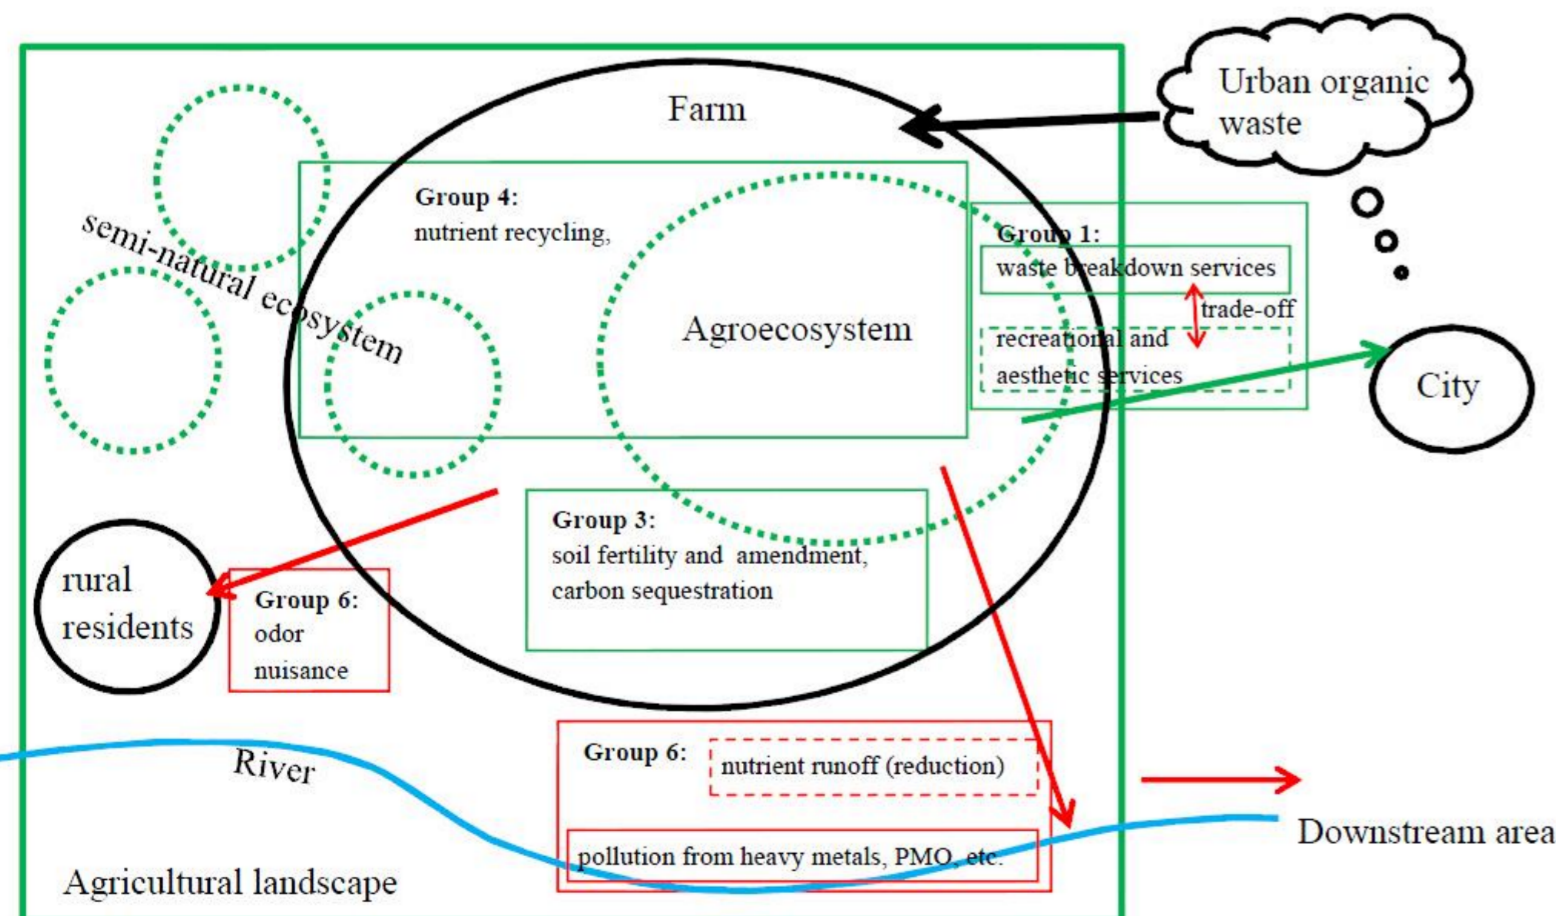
Urban organic waste

Farm

Group 4:
nutrient recycling,

semi-natural ecosystem

Agroecosystem

Group 1:
waste breakdown services
trade-off
recreational and aesthetic services

City

Group 3:
soil fertility and amendment, carbon sequestration

rural residents

Group 6:
odor nuisance

River

Group 6:
nutrient runoff (reduction)
pollution from heavy metals, PMO, etc.

Downstream area

Agricultural landscape